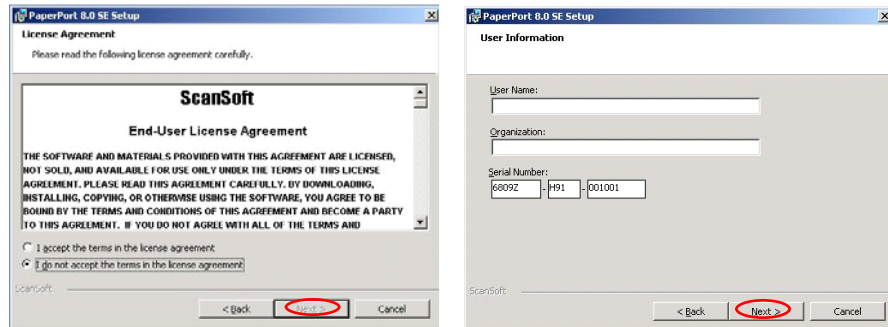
PaperPort 8.0 SE Setup

License Agreement

Please read the following license agreement carefully.

ScanSoft

End-User License Agreement

THE SOFTWARE AND MATERIALS PROVIDED WITH THIS AGREEMENT ARE LICENSED, NOT SOLD, AND AVAILABLE FOR USE ONLY UNDER THE TERMS OF THIS LICENSE AGREEMENT. PLEASE READ THIS AGREEMENT CAREFULLY. BY DOWNLOADING, INSTALLING, COPYING, OR OTHERWISE USING THE SOFTWARE, YOU AGREE TO BE BOUND BY THE TERMS AND CONDITIONS OF THIS AGREEMENT AND BECOME A PARTY TO THIS AGREEMENT. IF YOU DO NOT AGREE WITH ALL OF THE TERMS AND

I accept the terms in the license agreement

I do not accept the terms in the license agreement

ScanSoft

< Back

Next >

Cancel

PaperPort 8.0 SE Setup

User Information

User Name:

Organization:

Serial Number:

6809Z - H91 - 001001

ScanSoft

< Back

Next >

Cancel